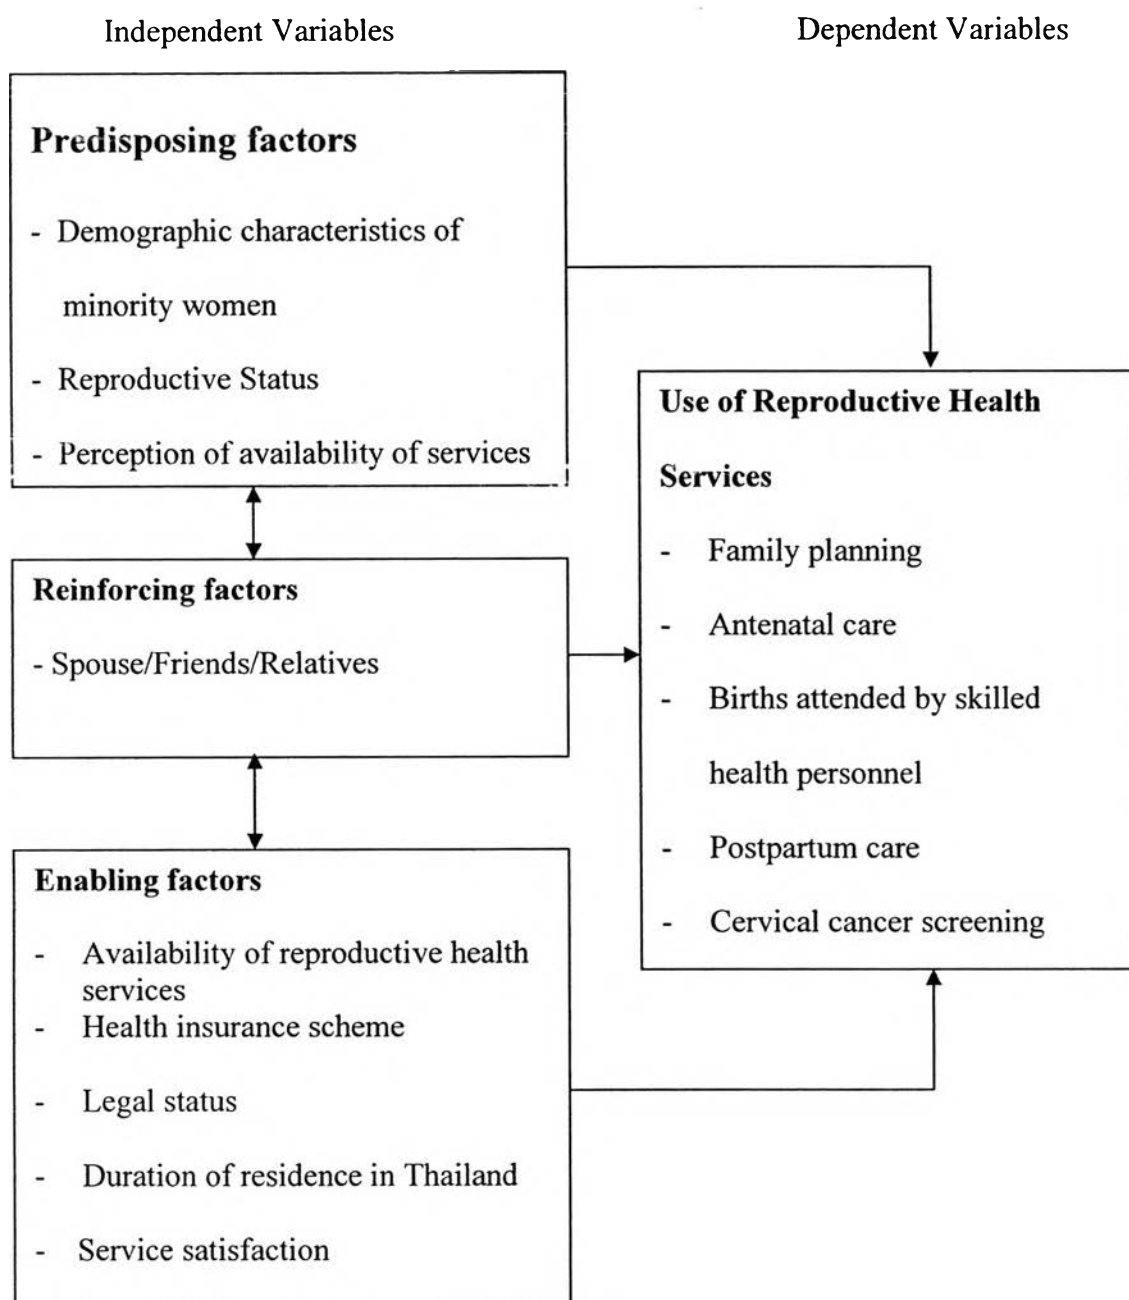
Independent Variables

Dependent Variables

Predisposing factors

- Demographic characteristics of minority women
- Reproductive Status
- Perception of availability of services

Reinforcing factors

- Spouse/Friends/Relatives

Enabling factors

- Availability of reproductive health services
- Health insurance scheme
- Legal status
- Duration of residence in Thailand
- Service satisfaction

Use of Reproductive Health Services

- Family planning
- Antenatal care
- Births attended by skilled health personnel
- Postpartum care
- Cervical cancer screening